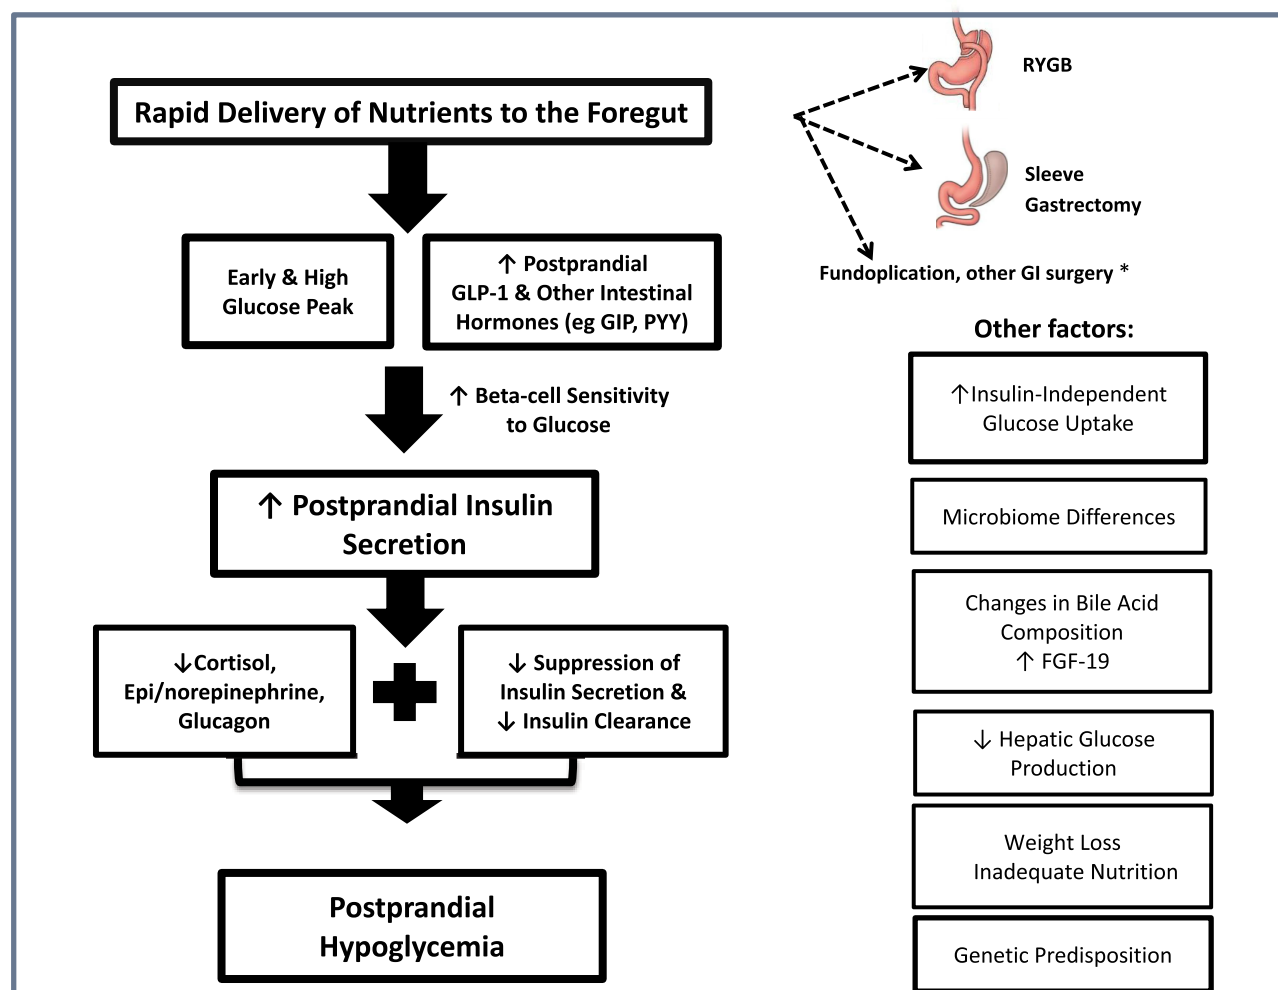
Rapid Delivery of Nutrients to the Foregut

RYGB

Sleeve Gastrectomy

Fundoplication, other GI surgery *

Early & High Glucose Peak

↑ Postprandial GLP-1 & Other Intestinal Hormones (eg GIP, PYY)

↑ Beta-cell Sensitivity to Glucose

↑ Postprandial Insulin Secretion

↓Cortisol, Epi/norepinephrine, Glucagon

↓ Suppression of Insulin Secretion & ↓ Insulin Clearance

Postprandial Hypoglycemia

Other factors:

↑Insulin-Independent Glucose Uptake

Microbiome Differences

Changes in Bile Acid Composition ↑ FGF-19

↓ Hepatic Glucose Production

Weight Loss Inadequate Nutrition

Genetic Predisposition